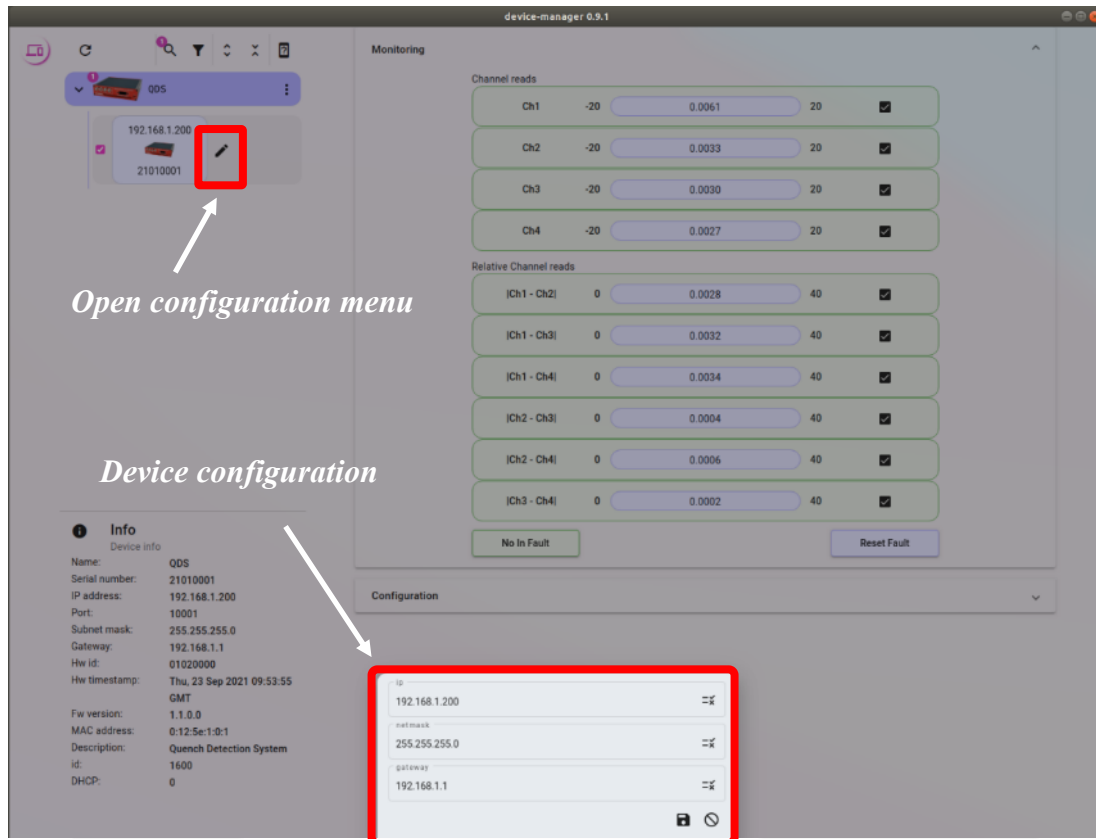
device-manager 0.9.1

QDS

192.168.1.200
21010001

Open configuration menu

Device configuration

Info
Device info

| | |
|---|---|
| Name: | QDS |
| Serial number: | 21010001 |
| IP address: | 192.168.1.200 |
| Port: | 10001 |
| Subnet mask: | 255.255.255.0 |
| Gateway: | 192.168.1.1 |
| Hw id: | 01020000 |
| Hw timestamp: | Thu, 23 Sep 2021 09:53:55 GMT |
| Fw version: | 1.1.0.0 |
| MAC address: | 0:12:5e:1:0:1 |
| Description: | Quench Detection System |
| id: | 1600 |
| DHCP: | 0 |

Monitoring

Channel reads

| | | | |
|---|---|---|---|
| Ch1 | -20 | 0.0061 | 20 |
| Ch2 | -20 | 0.0033 | 20 |
| Ch3 | -20 | 0.0030 | 20 |
| Ch4 | -20 | 0.0027 | 20 |

Relative Channel reads

| | | | |
|---|---|---|---|
| \|Ch1 - Ch2\| | 0 | 0.0028 | 40 |
| \|Ch1 - Ch3\| | 0 | 0.0032 | 40 |
| \|Ch1 - Ch4\| | 0 | 0.0034 | 40 |
| \|Ch2 - Ch3\| | 0 | 0.0004 | 40 |
| \|Ch2 - Ch4\| | 0 | 0.0006 | 40 |
| \|Ch3 - Ch4\| | 0 | 0.0002 | 40 |

No In Fault
Reset Fault

Configuration

ip
192.168.1.200
netmask
255.255.255.0
gateway
192.168.1.1